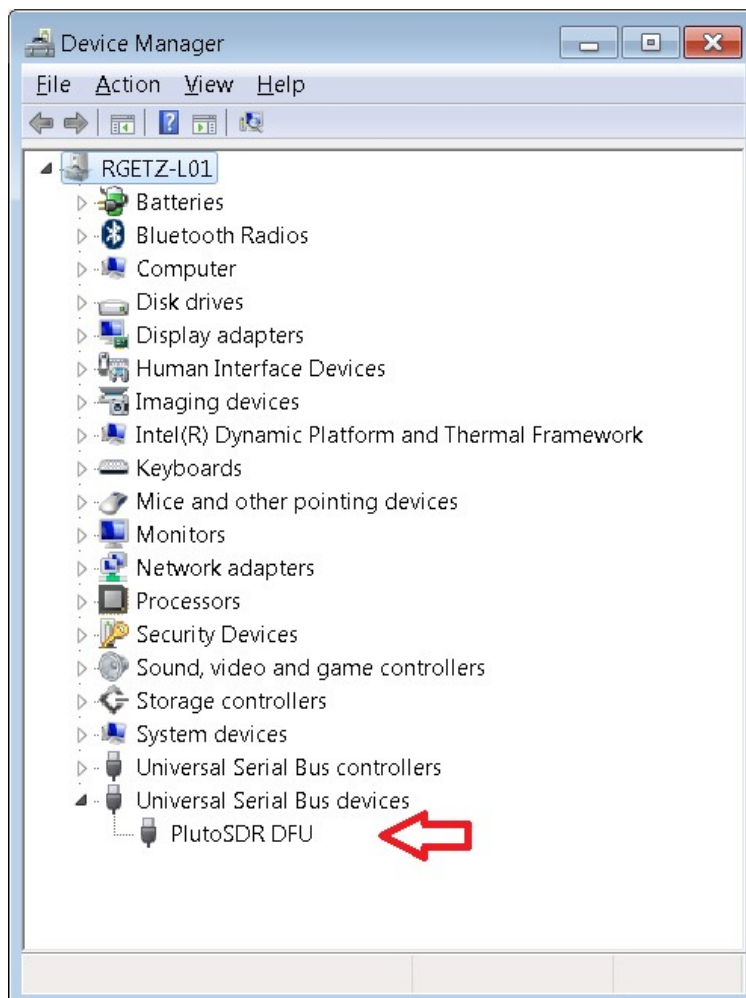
Device Manager

File Action View Help

RGETZ-L01
Batteries
Bluetooth Radios
Computer
Disk drives
Display adapters
Human Interface Devices
Imaging devices
Intel(R) Dynamic Platform and Thermal Framework
Keyboards
Mice and other pointing devices
Monitors
Network adapters
Processors
Security Devices
Sound, video and game controllers
Storage controllers
System devices
Universal Serial Bus controllers
Universal Serial Bus devices
PlutoSDR DFU